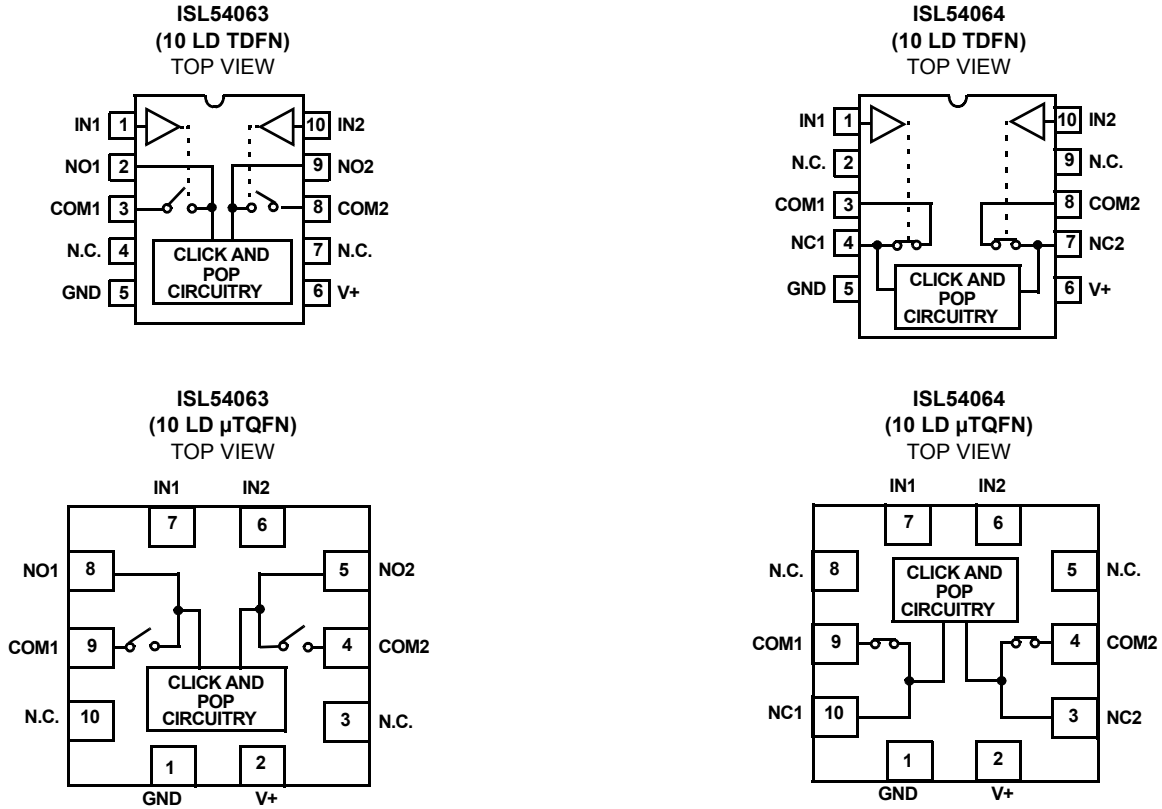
ISL54063
(10 LD TDFN)
TOP VIEW

IN1 1
NO1 2
COM1 3
N.C. 4
GND 5
10 IN2
9 NO2
8 COM2
7 N.C.
6 V+
CLICK AND POP CIRCUITRY

ISL54064
(10 LD TDFN)
TOP VIEW

IN1 1
N.C. 2
COM1 3
NC1 4
GND 5
10 IN2
9 N.C.
8 COM2
7 NC2
6 V+
CLICK AND POP CIRCUITRY

ISL54063
(10 LD µTQFN)
TOP VIEW

IN1 IN2
7 6
NO1 8
5 NO2
COM1 9
4 COM2
CLICK AND POP CIRCUITRY
N.C. 10
3 N.C.
1 2
GND V+

ISL54064
(10 LD µTQFN)
TOP VIEW

IN1 IN2
7 6
N.C. 8
CLICK AND POP CIRCUITRY
5 N.C.
COM1 9
4 COM2
NC1 10
3 NC2
1 2
GND V+